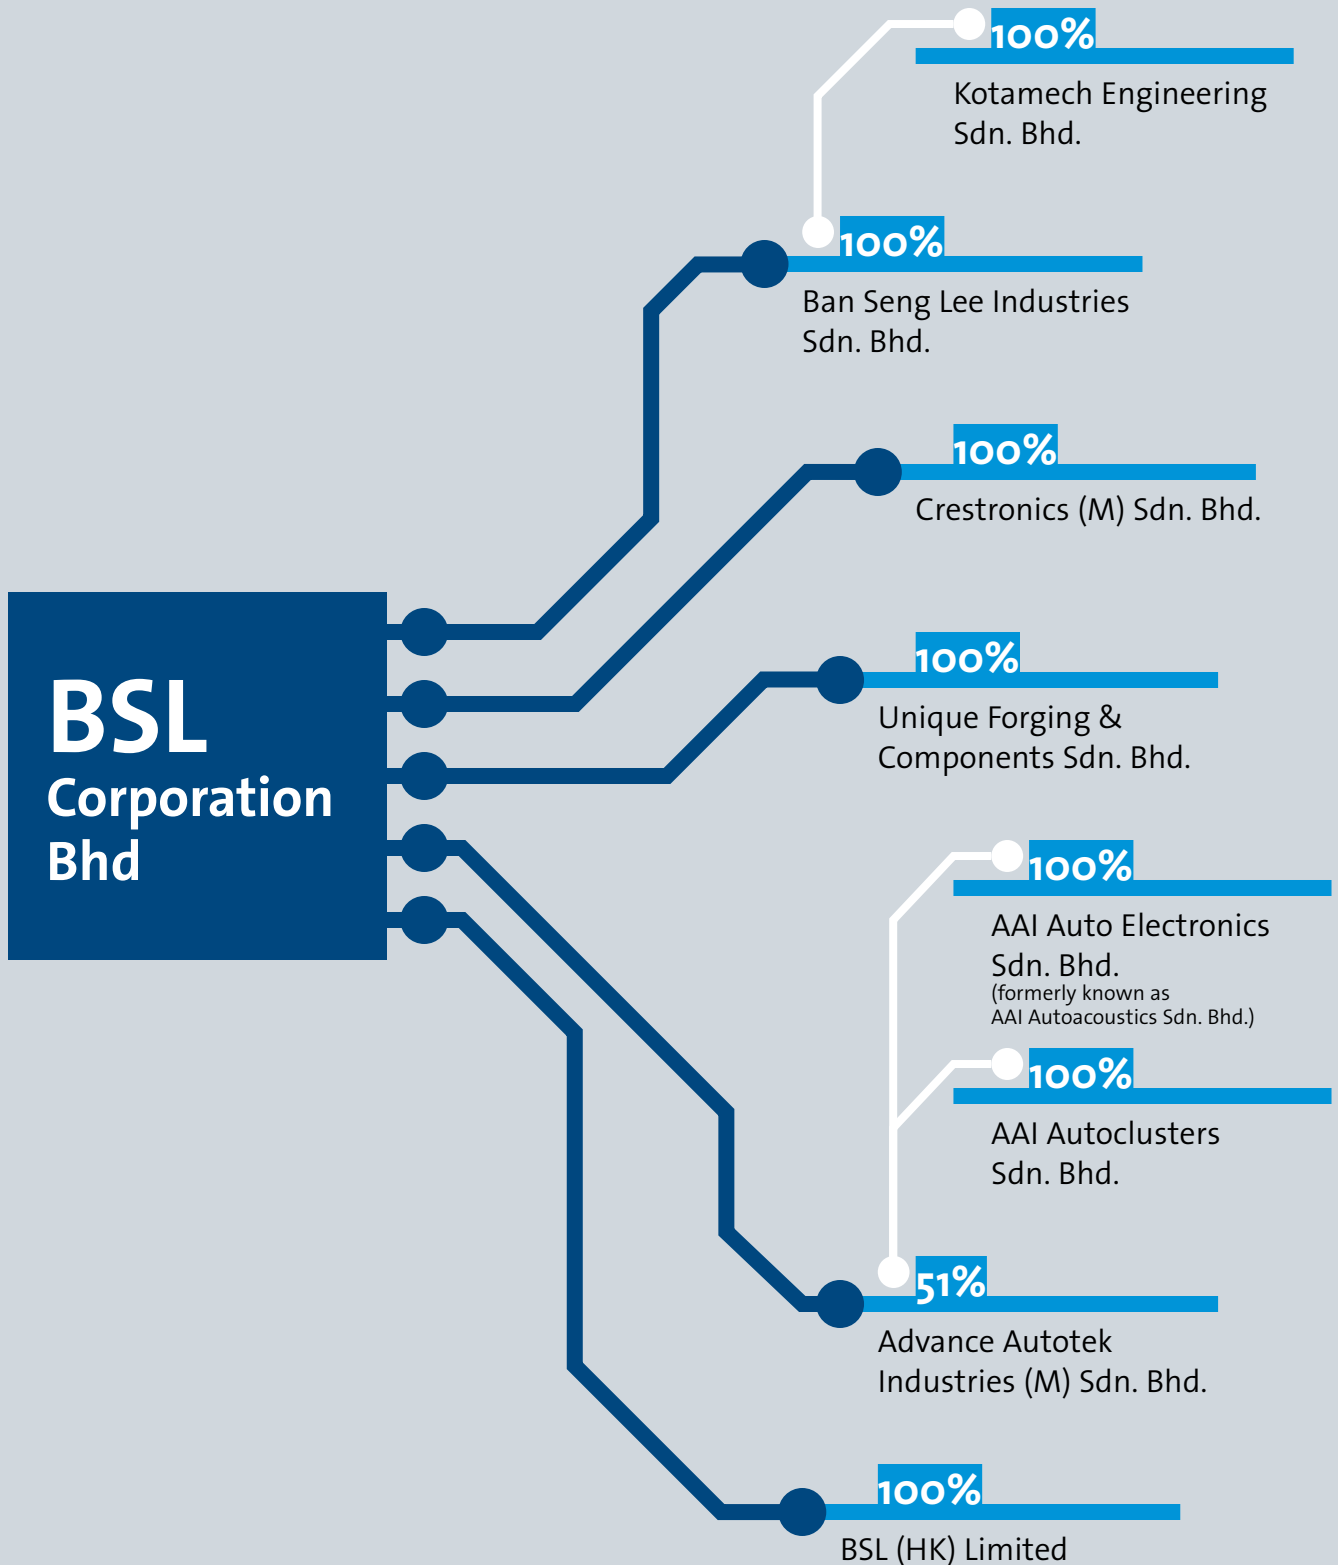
100%
Kotamech Engineering Sdn. Bhd.

100%
Ban Seng Lee Industries Sdn. Bhd.

100%
Crestronics (M) Sdn. Bhd.

BSL
Corporation
Bhd

100%
Unique Forging & Components Sdn. Bhd.

100%
AAI Auto Electronics Sdn. Bhd.
(formerly known as AAI Autoacoustics Sdn. Bhd.)

100%
AAI Autoclusters Sdn. Bhd.

51%
Advance Autotek Industries (M) Sdn. Bhd.

100%
BSL (HK) Limited